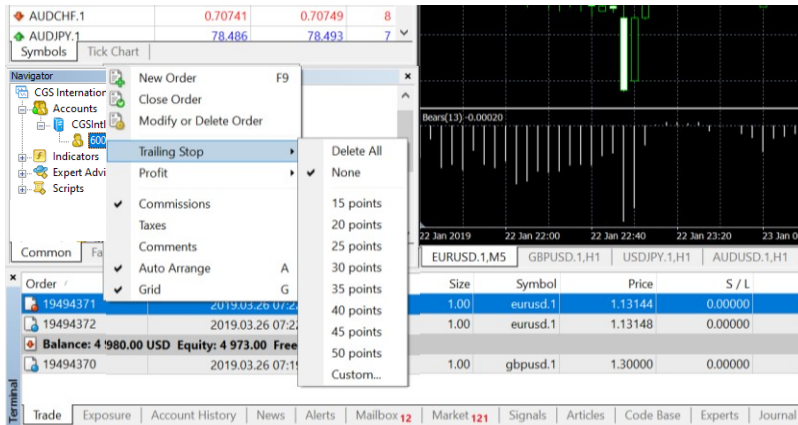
AUDCHF.1 0.70741 0.70749 8
AUDJPY.1 78.486 78.493 7

Symbols | Tick Chart

Navigator
CGS Internation
Accounts
CGSIntl
600
Indicators
Expert Advi
Scripts

Common | Fa

New Order F9
Close Order
Modify or Delete Order
Trailing Stop
Profit
Commissions
Taxes
Comments
Auto Arrange A
Grid G

Delete All
None
15 points
20 points
25 points
30 points
35 points
40 points
45 points
50 points
Custom...

Bears(13): -0.00020

22 Jan 2019 | 22 Jan 22:00 | 22 Jan 22:40 | 22 Jan 23:20 | 23 Jan

EURUSD.1,M5 | GBPUSD.1,H1 | USDJPY.1,H1 | AUDUSD.1,H1

| Order | | Size | Symbol | Price | S / L |
|---|---|---|---|---|---|
| 19494371 | 2019.03.26 07:2 | 1.00 | eurusd.1 | 1.13144 | 0.00000 |
| 19494372 | 2019.03.26 07:2 | 1.00 | eurusd.1 | 1.13148 | 0.00000 |
| Balance: 4 980.00 USD Equity: 4 973.00 Free | | | | | |
| 19494370 | 2019.03.26 07:1 | 1.00 | gbpusd.1 | 1.30000 | 0.00000 |

Terminal
Trade | Exposure | Account History | News | Alerts | Mailbox 12 | Market 121 | Signals | Articles | Code Base | Experts | Journal